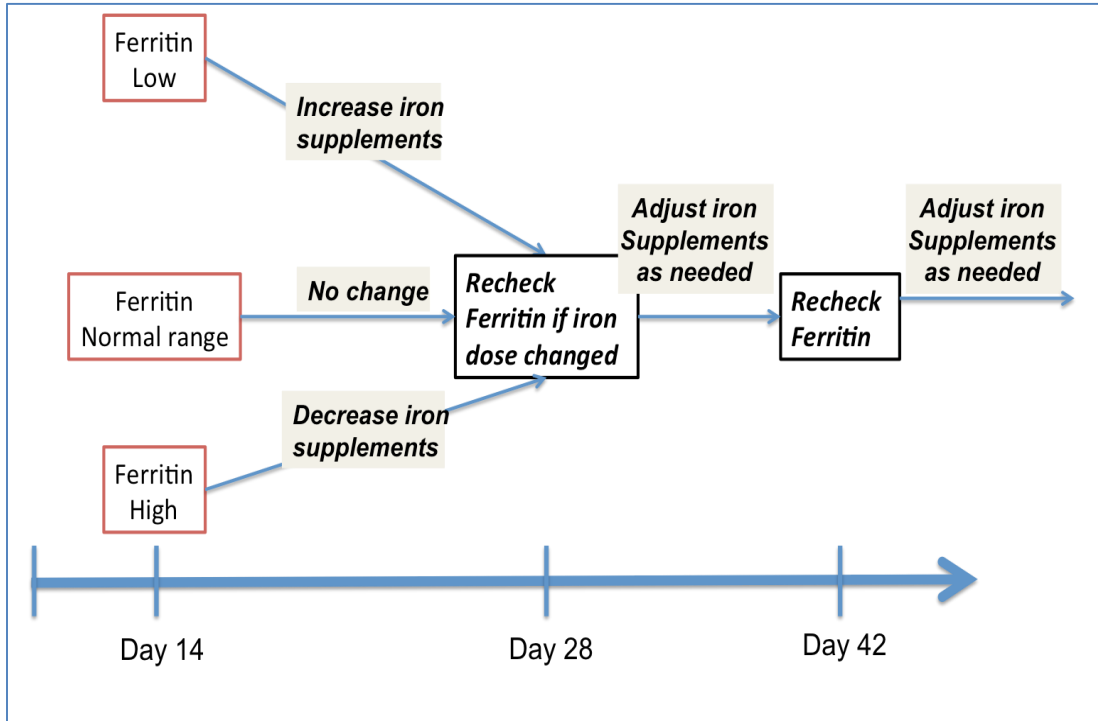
Ferritin Low

Increase iron supplements

Ferritin Normal range

No change

Recheck Ferritin if iron dose changed

Adjust iron Supplements as needed

Recheck Ferritin

Adjust iron Supplements as needed

Decrease iron supplements

Ferritin High

Day 14

Day 28

Day 42